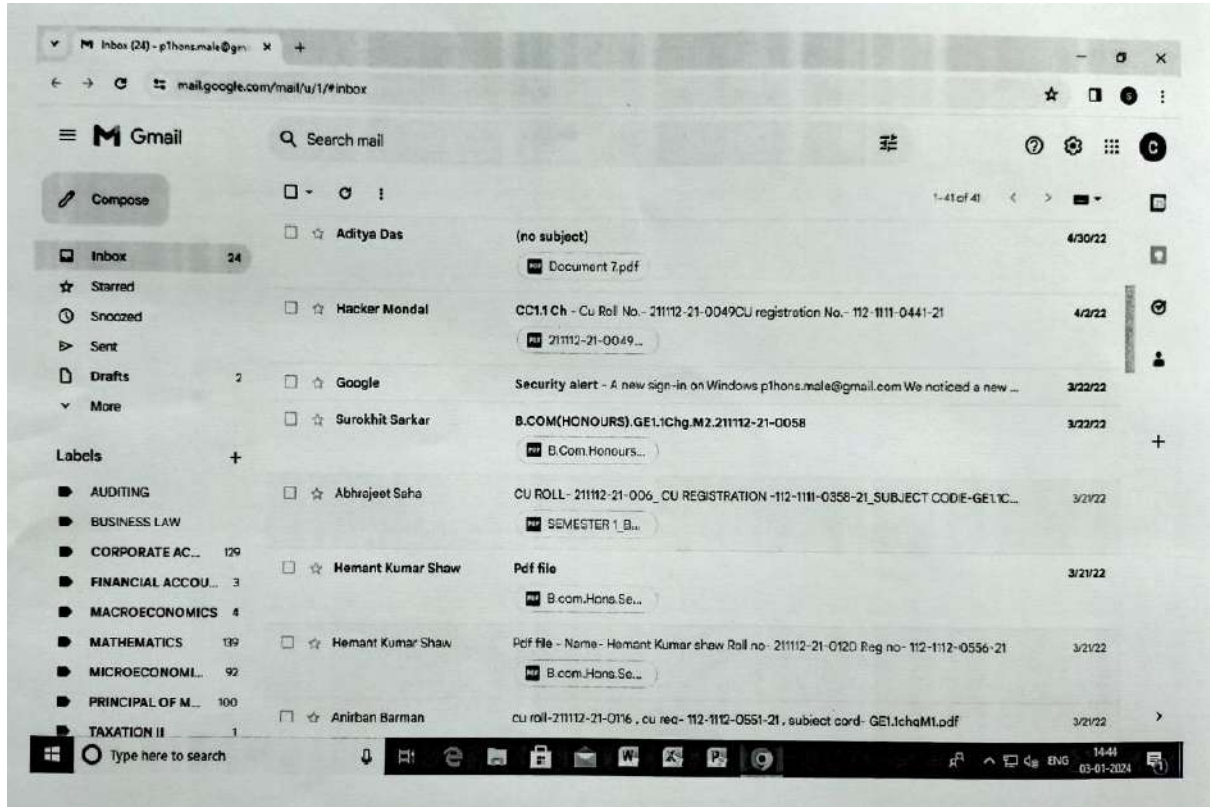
Inbox (24) - p1honsmale@gm ×
+
mail.google.com/mail/u/1/#inbox

Gmail
Search mail
Compose
1-41 of 41

Inbox 24
Starred
Snoozed
Sent
Drafts 2
More

Labels +
AUDITING
BUSINESS LAW
CORPORATE AC... 129
FINANCIAL ACCOU... 3
MACROECONOMICS 4
MATHEMATICS 139
MICROECONOMI... 92
PRINCIPAL OF M... 100
TAXATION II 1

Aditya Das | (no subject) | 4/30/22
Document 7.pdf

Hacker Mondal | CC1.1 Ch - Cu Roll No.- 211112-21-0049CU registration No.- 112-1111-0441-21 | 4/2/22
211112-21-0049...

Google | Security alert - A new sign-in on Windows p1hons.male@gmail.com We noticed a new ... | 3/22/22

Surokhit Sarkar | B.COM(HONOURS).GE1.1Chg.M2.211112-21-0058 | 3/22/22
B.Com.Honours...

Abhrajeet Saha | CU ROLL- 211112-21-006_CU REGISTRATION -112-1111-0358-21_SUBJECT CODE-GE1.1C... | 3/21/22
SEMESTER 1_B...

Hemant Kumar Shaw | Pdf file | 3/21/22
B.com.Hons.Se...

Hemant Kumar Shaw | Pdf file - Name- Hemant Kumar shaw Roll no- 211112-21-0120 Reg no- 112-1112-0556-21 | 3/21/22
B.com.Hons.Se...

Anirban Barman | cu roll-211112-21-0116 , cu reg- 112-1112-0551-21 , subject cord- GE1.1chgM1.pdf | 3/21/22

Type here to search
ENG 14:44 03-01-2024